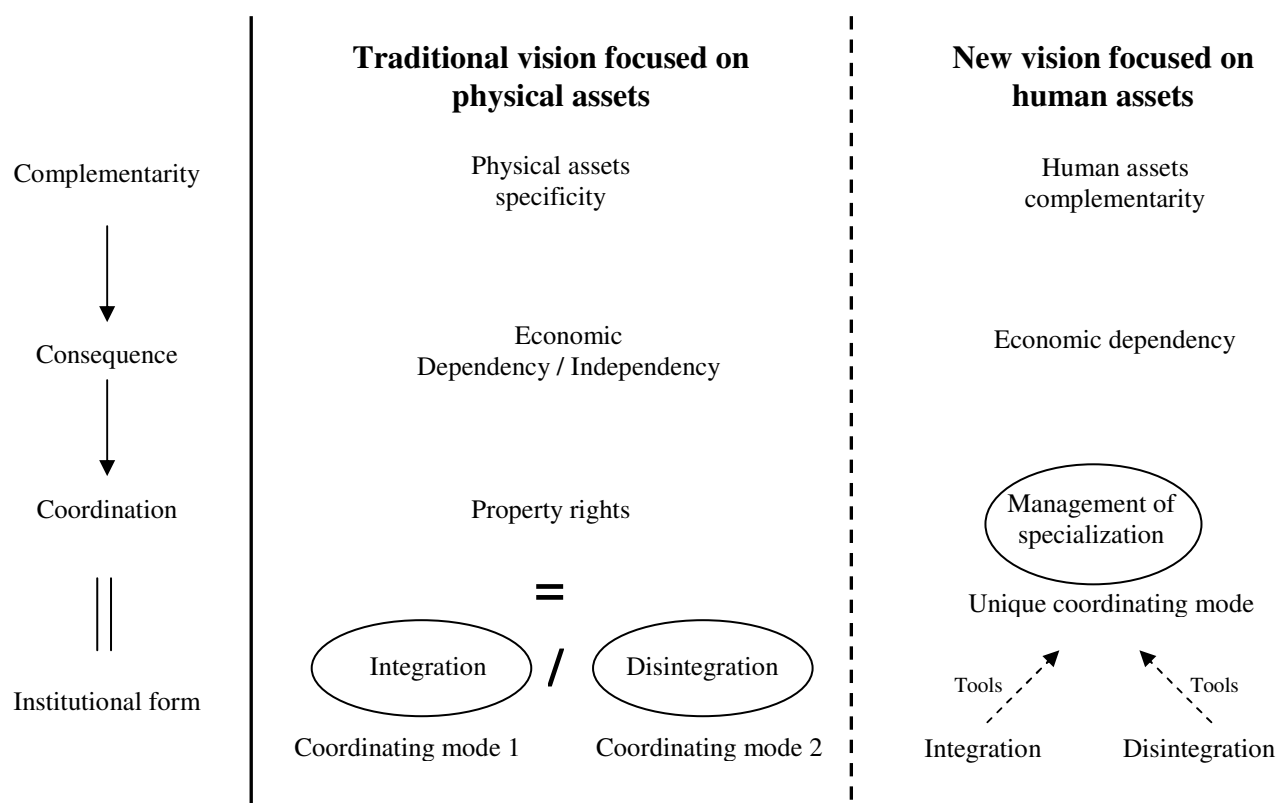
Traditional vision focused on physical assets

New vision focused on human assets

Complementarity

Physical assets specificity

Human assets complementarity

Consequence

Economic Dependency / Independency

Economic dependency

Coordination

Property rights

Management of specialization

=

Unique coordinating mode

Institutional form

Integration

/

Disintegration

Tools

Tools

Coordinating mode 1

Coordinating mode 2

Integration

Disintegration